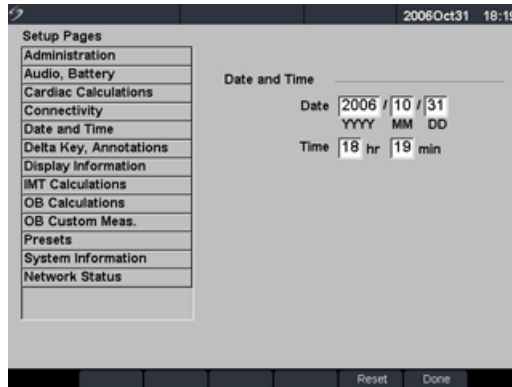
2006Oct31 18:19

Setup Pages

Administration
Audio, Battery
Cardiac Calculations
Connectivity
Date and Time
Delta Key, Annotations
Display Information
IMT Calculations
OB Calculations
OB Custom Meas.
Presets
System Information
Network Status

Date and Time

Date 2006 / 10 / 31
YYYY MM DD

Time 18 hr 19 min

Reset Done